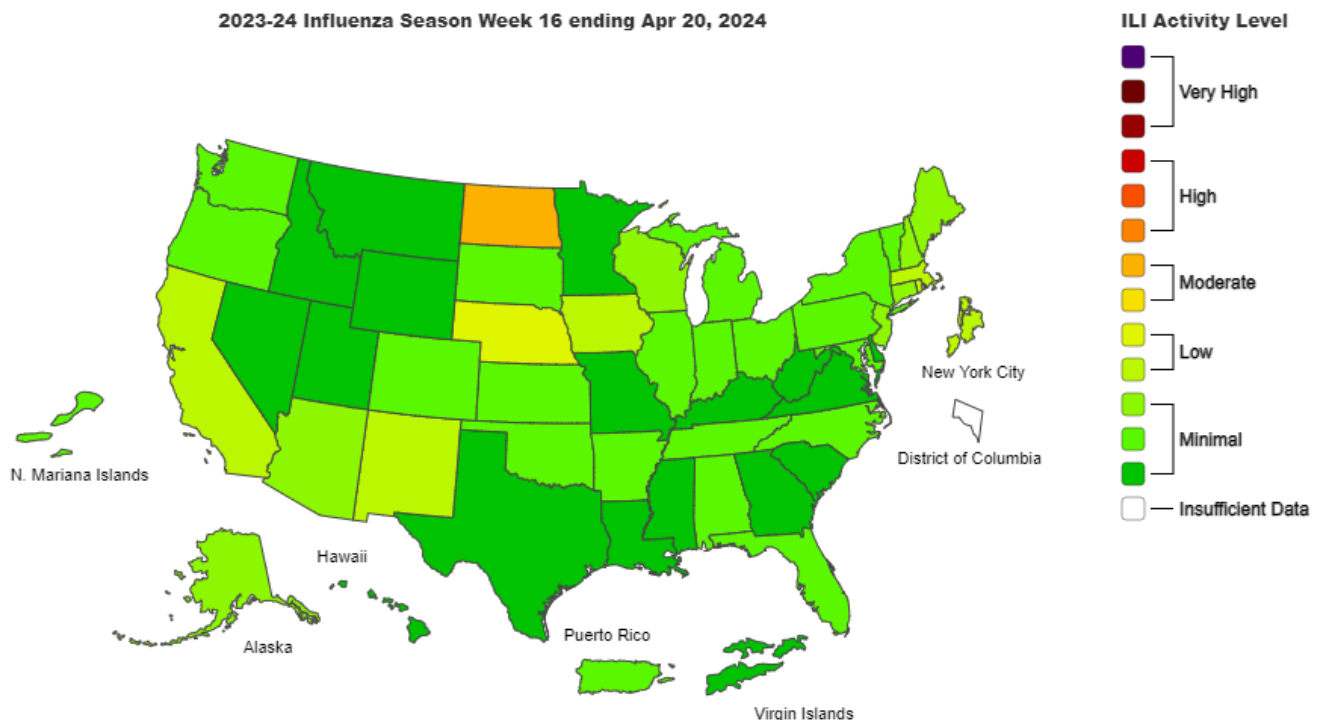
2023-24 Influenza Season Week 16 ending Apr 20, 2024

ILI Activity Level

Very High

High

Moderate

Low

Minimal

Insufficient Data

N. Mariana Islands

New York City

District of Columbia

Hawaii

Alaska

Puerto Rico

Virgin Islands